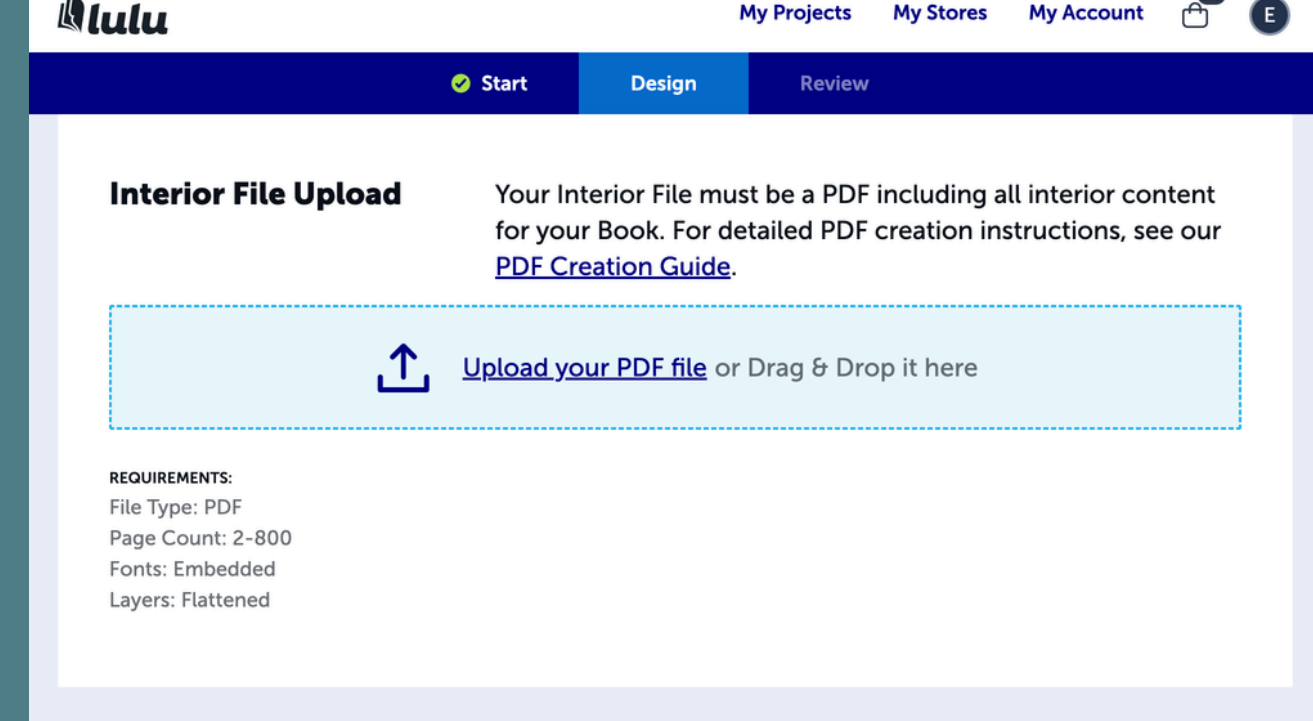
lulu

My Projects My Stores My Account E

Start Design Review

Interior File Upload

Your Interior File must be a PDF including all interior content for your Book. For detailed PDF creation instructions, see our PDF Creation Guide.

Upload your PDF file or Drag & Drop it here

REQUIREMENTS:
File Type: PDF
Page Count: 2-800
Fonts: Embedded
Layers: Flattened